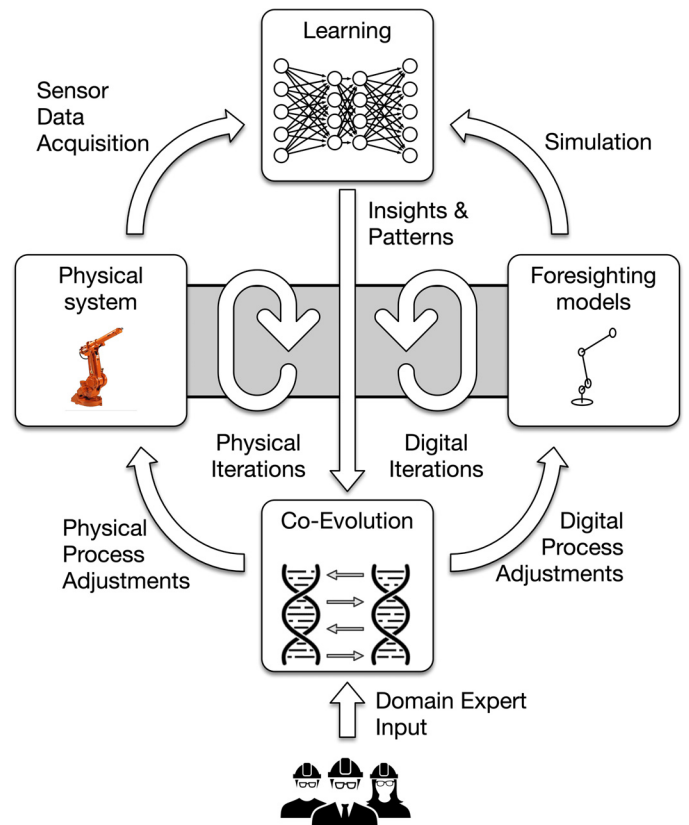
Learning

Sensor Data Acquisition

Simulation

Insights & Patterns

Physical system

Foresighting models

Physical Iterations

Digital Iterations

Physical Process Adjustments

Co-Evolution

Digital Process Adjustments

Domain Expert Input